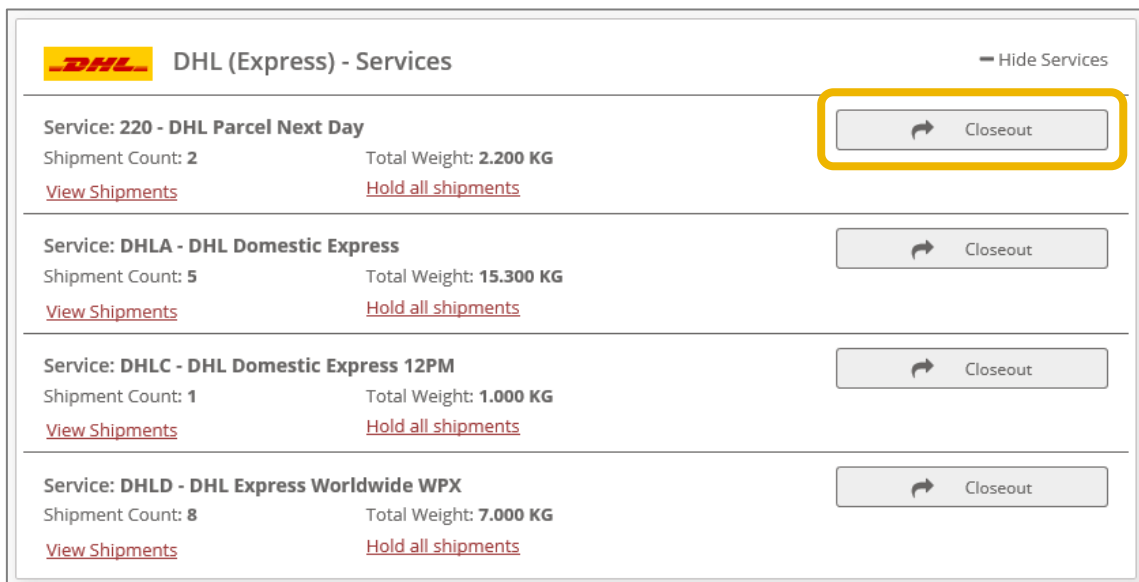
DHL

DHL (Express) - Services

— Hide Services

Service: 220 - DHL Parcel Next Day
Shipment Count: 2
Total Weight: 2.200 KG
View Shipments
Hold all shipments
Closeout

Service: DHLA - DHL Domestic Express
Shipment Count: 5
Total Weight: 15.300 KG
View Shipments
Hold all shipments
Closeout

Service: DHLC - DHL Domestic Express 12PM
Shipment Count: 1
Total Weight: 1.000 KG
View Shipments
Hold all shipments
Closeout

Service: DHLD - DHL Express Worldwide WPX
Shipment Count: 8
Total Weight: 7.000 KG
View Shipments
Hold all shipments
Closeout